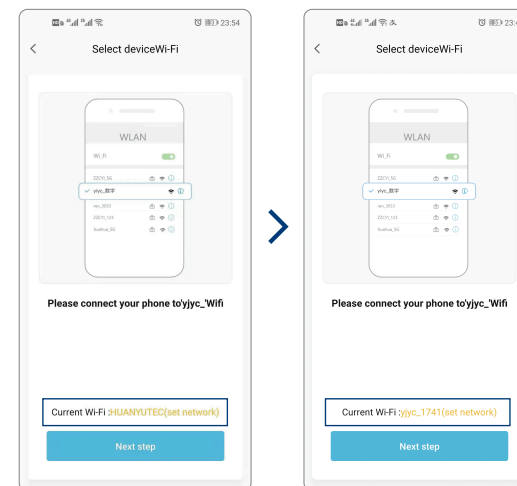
23:54

<

Select deviceWi-Fi

WLAN

Wi_Fi

ZZCYI_5G

yjyc_数字

ren_3653

ZZCYI_123

huahua_5G

Please connect your phone to'yjyc_'Wifi

Current Wi-Fi :HUANYUTEC(set network)

Next step

23:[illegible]

<

Select deviceWi-Fi

WLAN

Wi_Fi

ZZCYI_5G

yjyc_数字

ren_3653

ZZCYI_123

huahua_5G

Please connect your phone to'yjyc_'Wifi

Current Wi-Fi :yjyc_1741(set network)

Next step